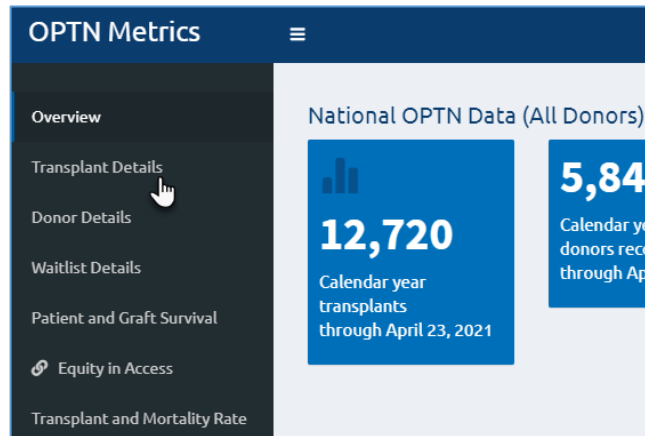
OPTN Metrics
≡

Overview
Transplant Details
Donor Details
Waitlist Details
Patient and Graft Survival
Equity in Access
Transplant and Mortality Rate

National OPTN Data (All Donors)

12,720
Calendar year transplants through April 23, 2021

5,84
Calendar y
donors rec
through Ap